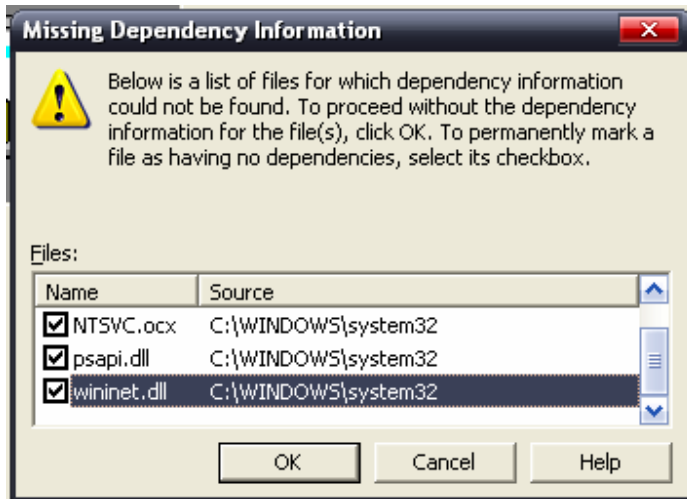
Missing Dependency Information

Below is a list of files for which dependency information could not be found. To proceed without the dependency information for the file(s), click OK. To permanently mark a file as having no dependencies, select its checkbox.

Files:

| Name | Source |
|---|---|
| NTSVC.ocx | C:\WINDOWS\system32 |
| psapi.dll | C:\WINDOWS\system32 |
| wininet.dll | C:\WINDOWS\system32 |

OK Cancel Help